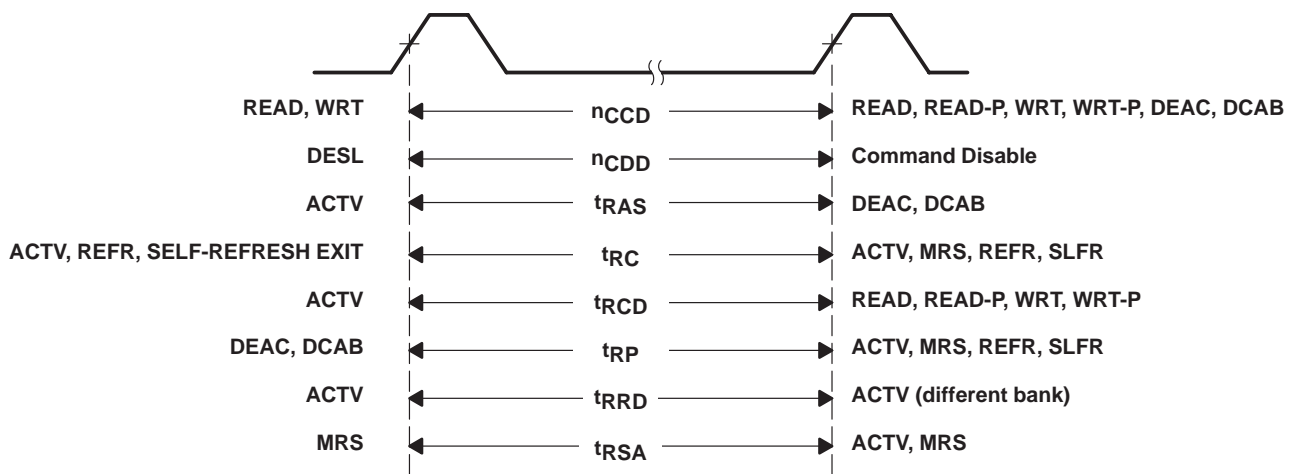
READ, WRT $n_{CCD}$ READ, READ-P, WRT, WRT-P, DEAC, DCAB

DESL $n_{CDD}$ Command Disable

ACTV $t_{RAS}$ DEAC, DCAB

ACTV, REFR, SELF-REFRESH EXIT $t_{RC}$ ACTV, MRS, REFR, SLFR

ACTV $t_{RCD}$ READ, READ-P, WRT, WRT-P

DEAC, DCAB $t_{RP}$ ACTV, MRS, REFR, SLFR

ACTV $t_{RRD}$ ACTV (different bank)

MRS $t_{RSA}$ ACTV, MRS